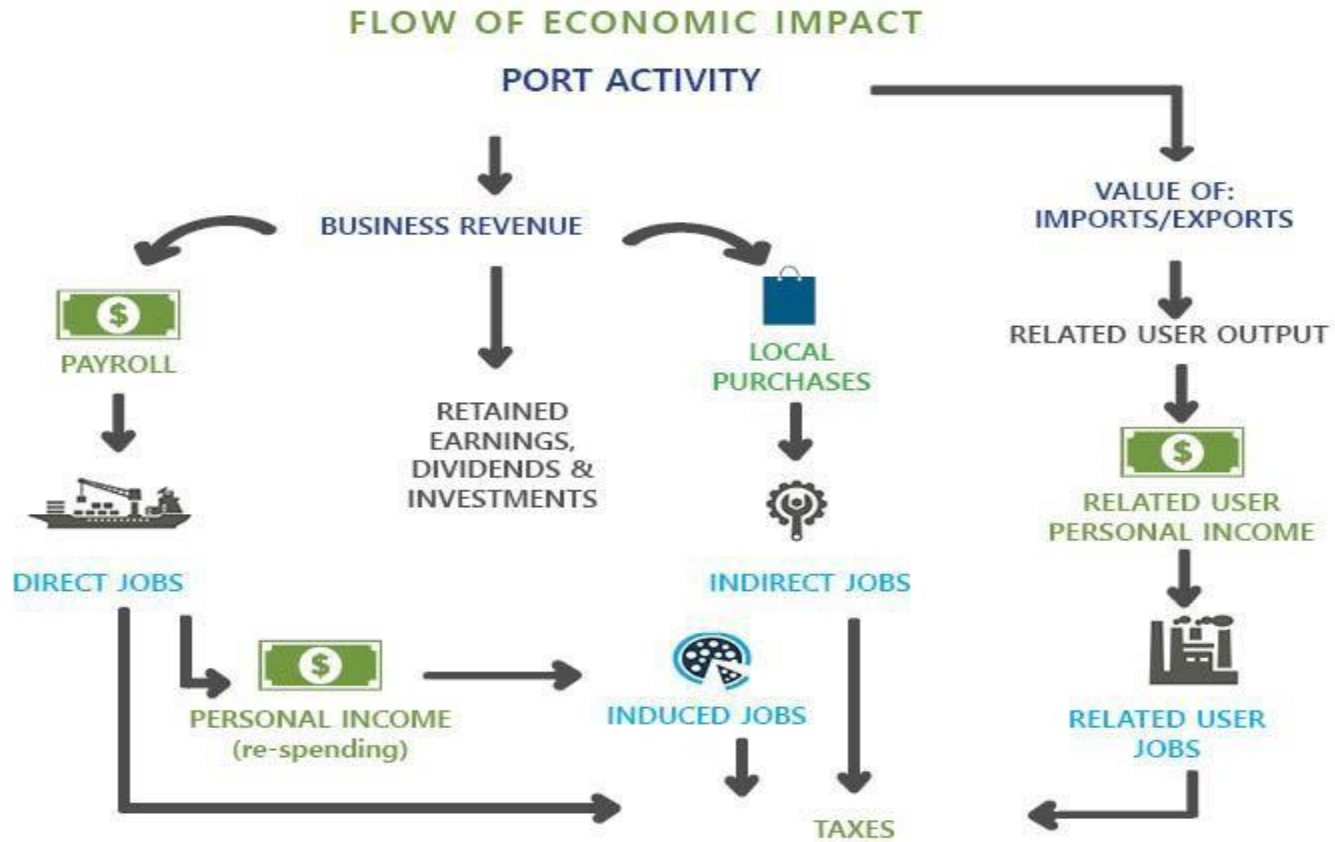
FLOW OF ECONOMIC IMPACT

PORT ACTIVITY

BUSINESS REVENUE

VALUE OF: IMPORTS/EXPORTS

$

PAYROLL

RETAINED EARNINGS, DIVIDENDS & INVESTMENTS

LOCAL PURCHASES

RELATED USER OUTPUT

$

RELATED USER PERSONAL INCOME

DIRECT JOBS

INDIRECT JOBS

$

PERSONAL INCOME (re-spending)

INDUCED JOBS

RELATED USER JOBS

TAXES